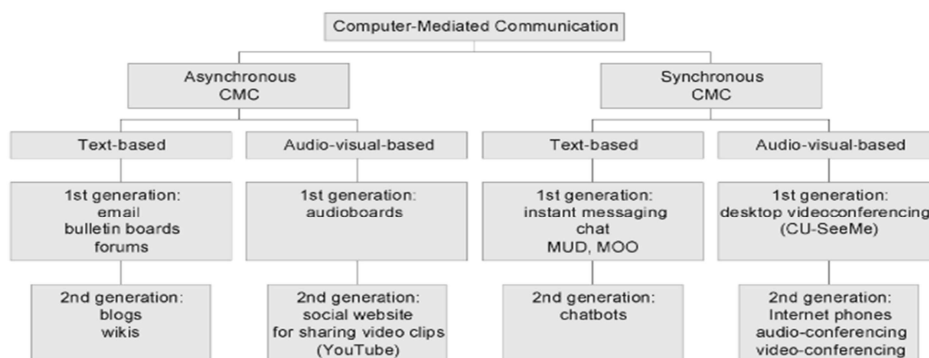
Computer-Mediated Communication

Asynchronous CMC

Synchronous CMC

Text-based

1st generation: email bulletin boards forums

2nd generation: blogs wikis

Audio-visual-based

1st generation: audioboards

2nd generation: social website for sharing video clips (YouTube)

Text-based

1st generation: instant messaging chat MUD, MOO

2nd generation: chatbots

Audio-visual-based

1st generation: desktop videoconferencing (CU-SeeMe)

2nd generation: Internet phones audio-conferencing video-conferencing